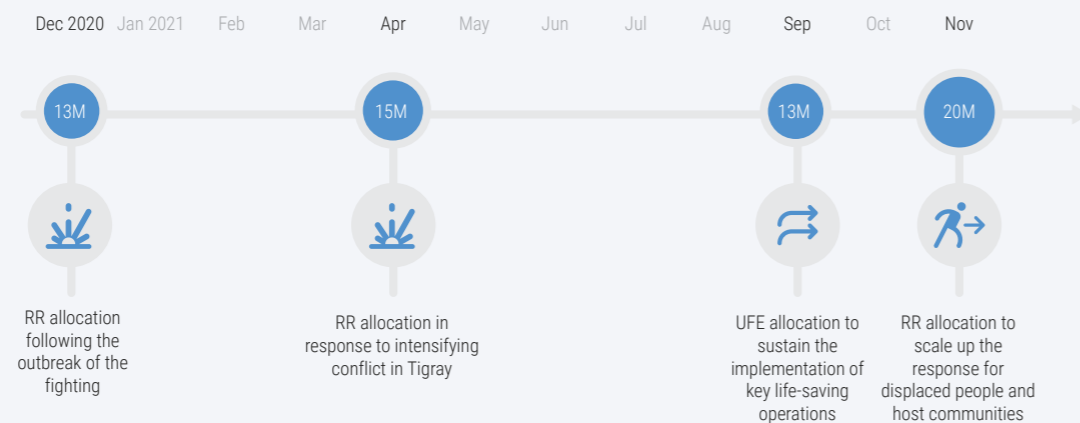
Dec 2020 Jan 2021 Feb Mar Apr May Jun Jul Aug Sep Oct Nov

13M

15M

13M

20M

RR allocation following the outbreak of the fighting

RR allocation in response to intensifying conflict in Tigray

UFE allocation to sustain the implementation of key life-saving operations

RR allocation to scale up the response for displaced people and host communities